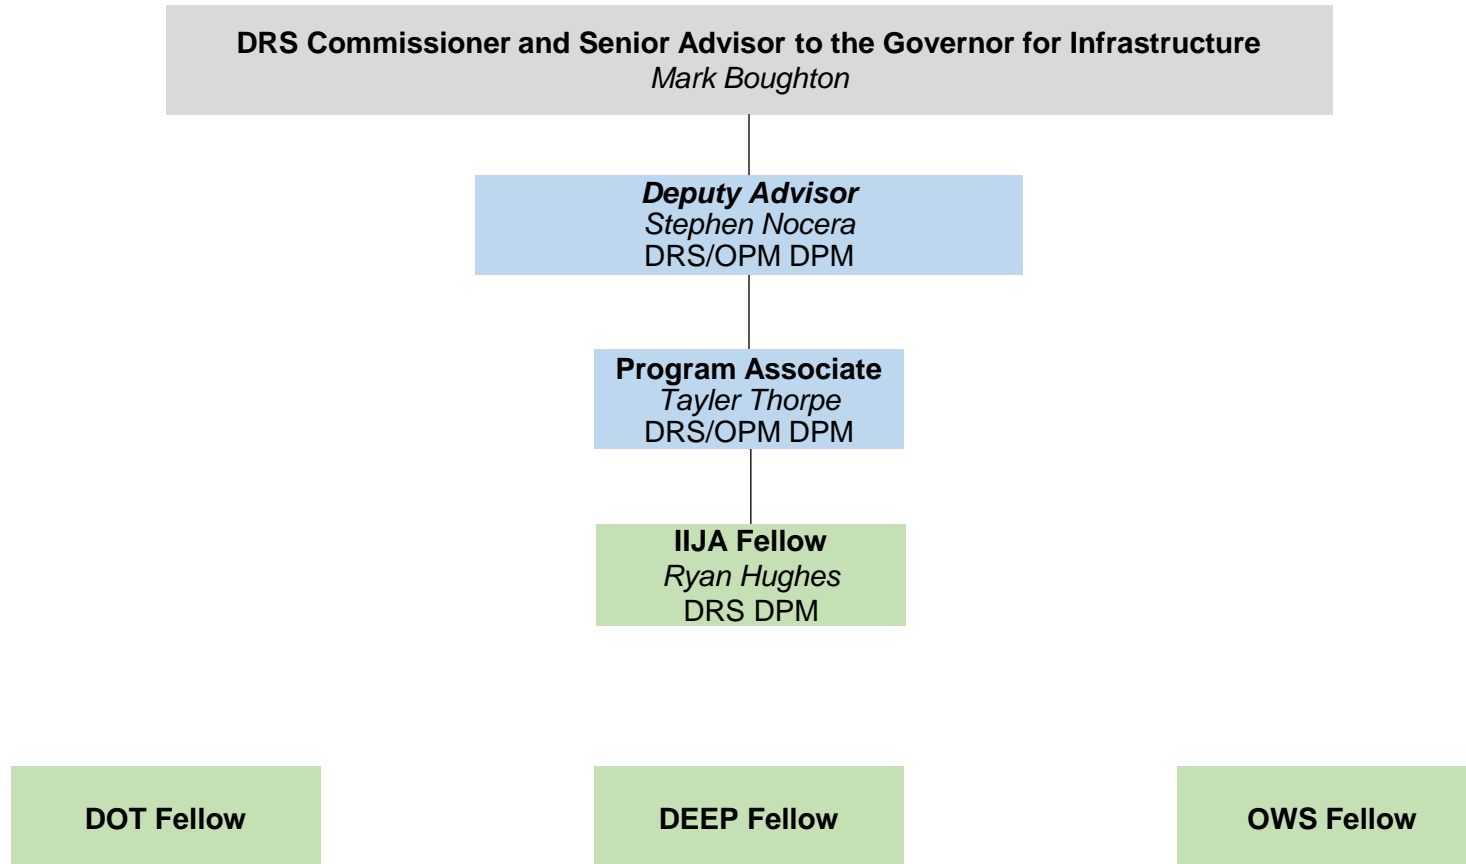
DRS Commissioner and Senior Advisor to the Governor for Infrastructure
Mark Boughton

Deputy Advisor
Stephen Nocera
DRS/OPM DPM

Program Associate
Tayler Thorpe
DRS/OPM DPM

IIJA Fellow
Ryan Hughes
DRS DPM

DOT Fellow

DEEP Fellow

OWS Fellow